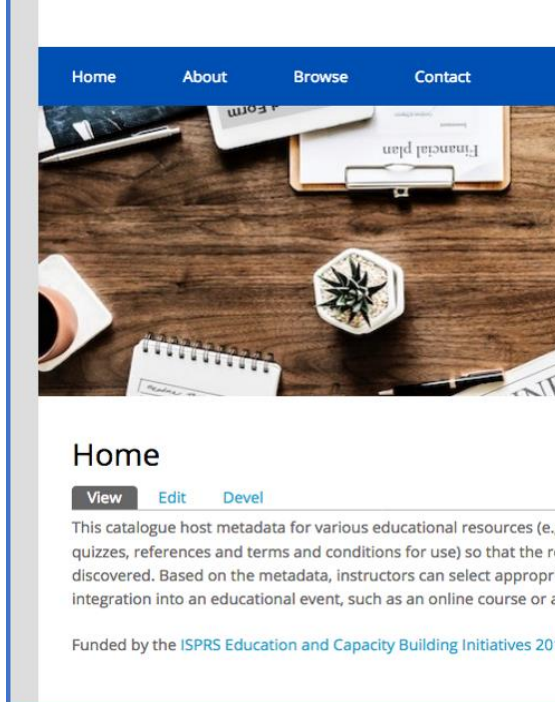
Home About Browse Contact

Form

Financial plan

Home

View Edit Devel

This catalogue host metadata for various educational resources (e. quizzes, references and terms and conditions for use) so that the r discovered. Based on the metadata, instructors can select appropr integration into an educational event, such as an online course or a

Funded by the ISPRS Education and Capacity Building Initiatives 20